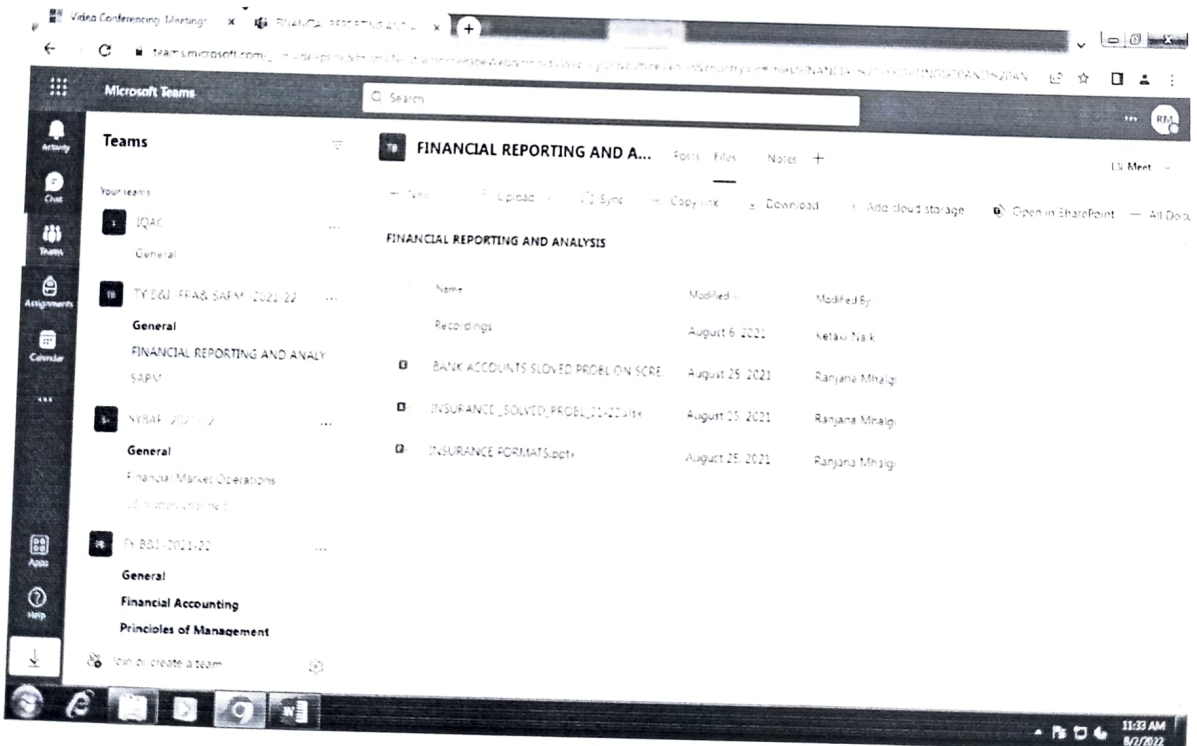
Video Conferencing, Meetings ×
FINANCIAL REPORTING AND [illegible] ×
+

teams.microsoft.com/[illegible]

Microsoft Teams
Search
RM

Activity
Chat
Teams
Assignments
Calendar
...
Apps
Help

Teams

Your teams

IQAC
General

TY BBI FRA& SAPM 2021-22
General
FINANCIAL REPORTING AND ANALY
SAPM

SYBAF 2021-22
General
Financial Market Operations
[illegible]

TY BBI-2021-22
General
Financial Accounting
Principles of Management

Join or create a team

TB FINANCIAL REPORTING AND A...  Posts  Files  Notes  +

Meet

+ New  Upload  Sync  Copy link  Download  + Add cloud storage  Open in SharePoint  All Documents

FINANCIAL REPORTING AND ANALYSIS

| Name | Modified | Modified By |
|---|---|---|
| Recordings | August 6, 2021 | Ketaki Naik |
| BANK ACCOUNTS SLOVED PROBL ON SCRE | August 25, 2021 | Ranjana Mhalgi |
| INSURANCE _SOLVED_PROBL_21-22.xlsx | August 25, 2021 | Ranjana Mhalgi |
| INSURANCE FORMATS.pptx | August 25, 2021 | Ranjana Mhalgi |

11:33 AM
8/2/2022